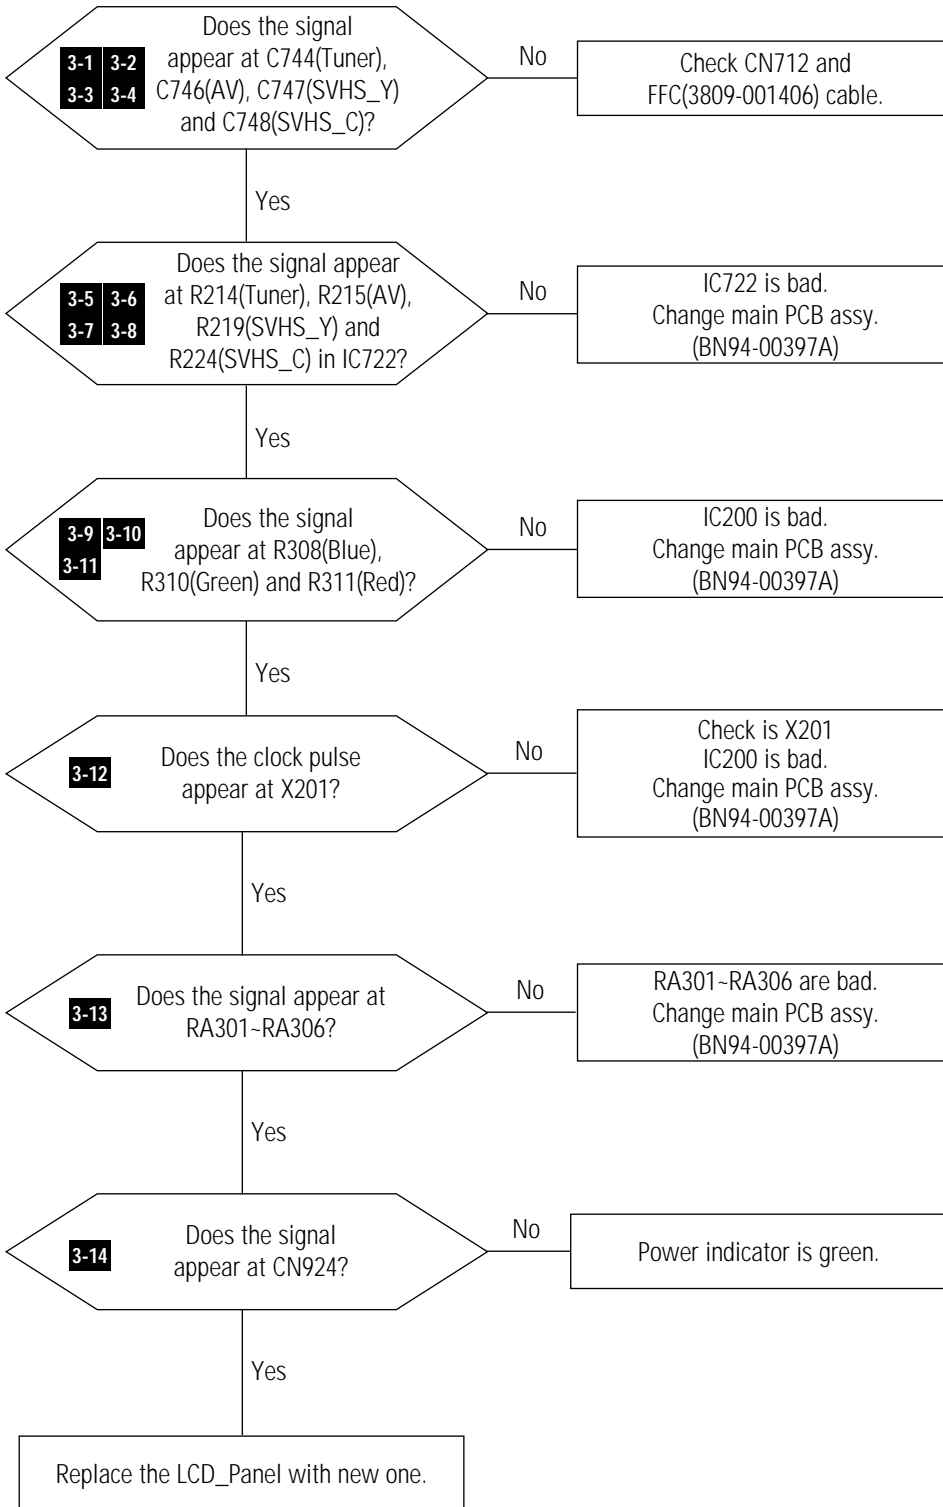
3-1 3-2
3-3 3-4
Does the signal appear at C744(Tuner), C746(AV), C747(SVHS_Y) and C748(SVHS_C)?

No

Check CN712 and FFC(3809-001406) cable.

Yes

3-5 3-6
3-7 3-8
Does the signal appear at R214(Tuner), R215(AV), R219(SVHS_Y) and R224(SVHS_C) in IC722?

No

IC722 is bad.
Change main PCB assy.
(BN94-00397A)

Yes

3-9 3-10
3-11
Does the signal appear at R308(Blue), R310(Green) and R311(Red)?

No

IC200 is bad.
Change main PCB assy.
(BN94-00397A)

Yes

3-12
Does the clock pulse appear at X201?

No

Check is X201
IC200 is bad.
Change main PCB assy.
(BN94-00397A)

Yes

3-13
Does the signal appear at RA301~RA306?

No

RA301~RA306 are bad.
Change main PCB assy.
(BN94-00397A)

Yes

3-14
Does the signal appear at CN924?

No

Power indicator is green.

Yes

Replace the LCD_Panel with new one.